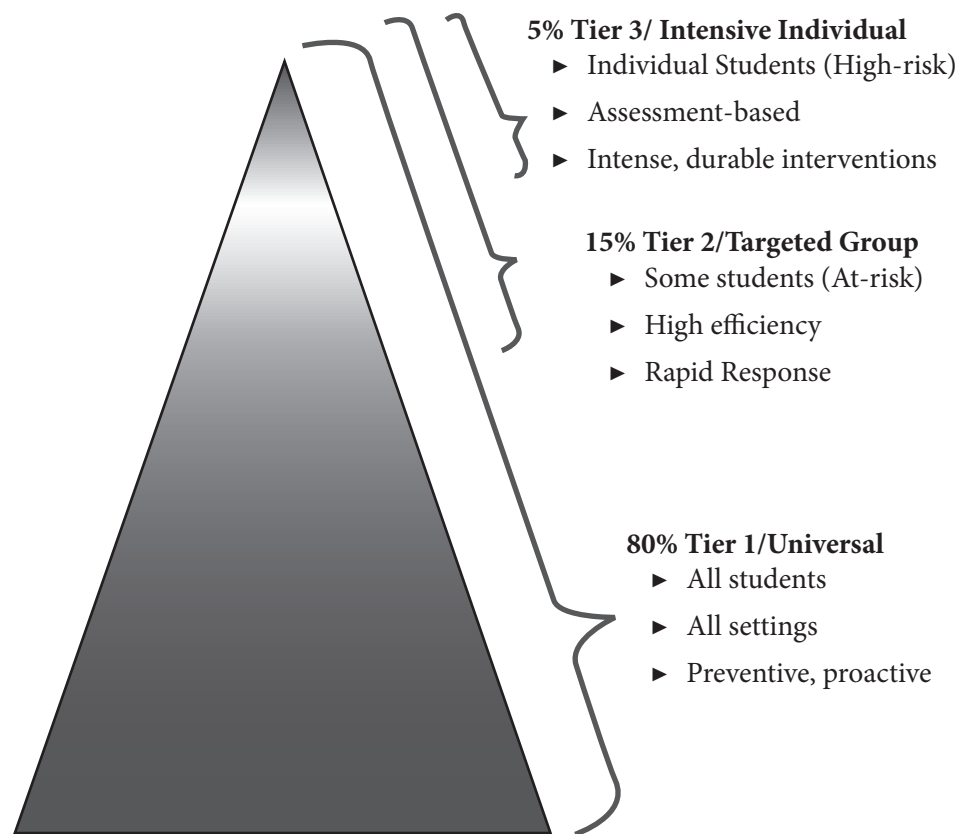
**5% Tier 3/ Intensive Individual**
- Individual Students (High-risk)
- Assessment-based
- Intense, durable interventions

**15% Tier 2/Targeted Group**
- Some students (At-risk)
- High efficiency
- Rapid Response

**80% Tier 1/Universal**
- All students
- All settings
- Preventive, proactive